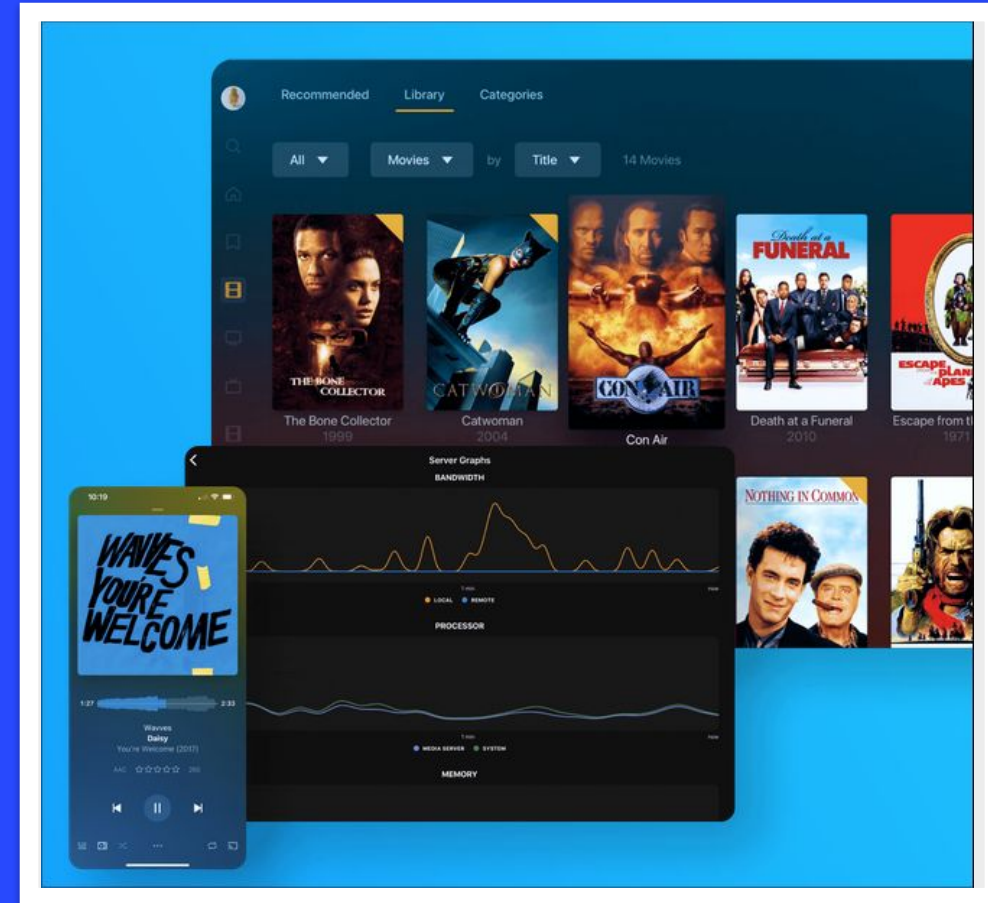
Recommended Library Categories

All Movies by Title 14 Movies

THE BONE COLLECTOR
The Bone Collector
1999

CATWOMAN
Catwoman
2004

CON AIR
Con Air

Death at a FUNERAL
Death at a Funeral
2010

ESCAPE FROM THE PLANET OF THE APES
Escape from th
1971

NOTHING IN COMMON

Server Graphs
BANDWIDTH
LOCAL REMOTE
PROCESSOR
MEDIA SERVER SYSTEM
MEMORY

10:19
WAVVES YOU'RE WELCOME
1:27 2:33
Wavves
Daisy
You're Welcome (2017)